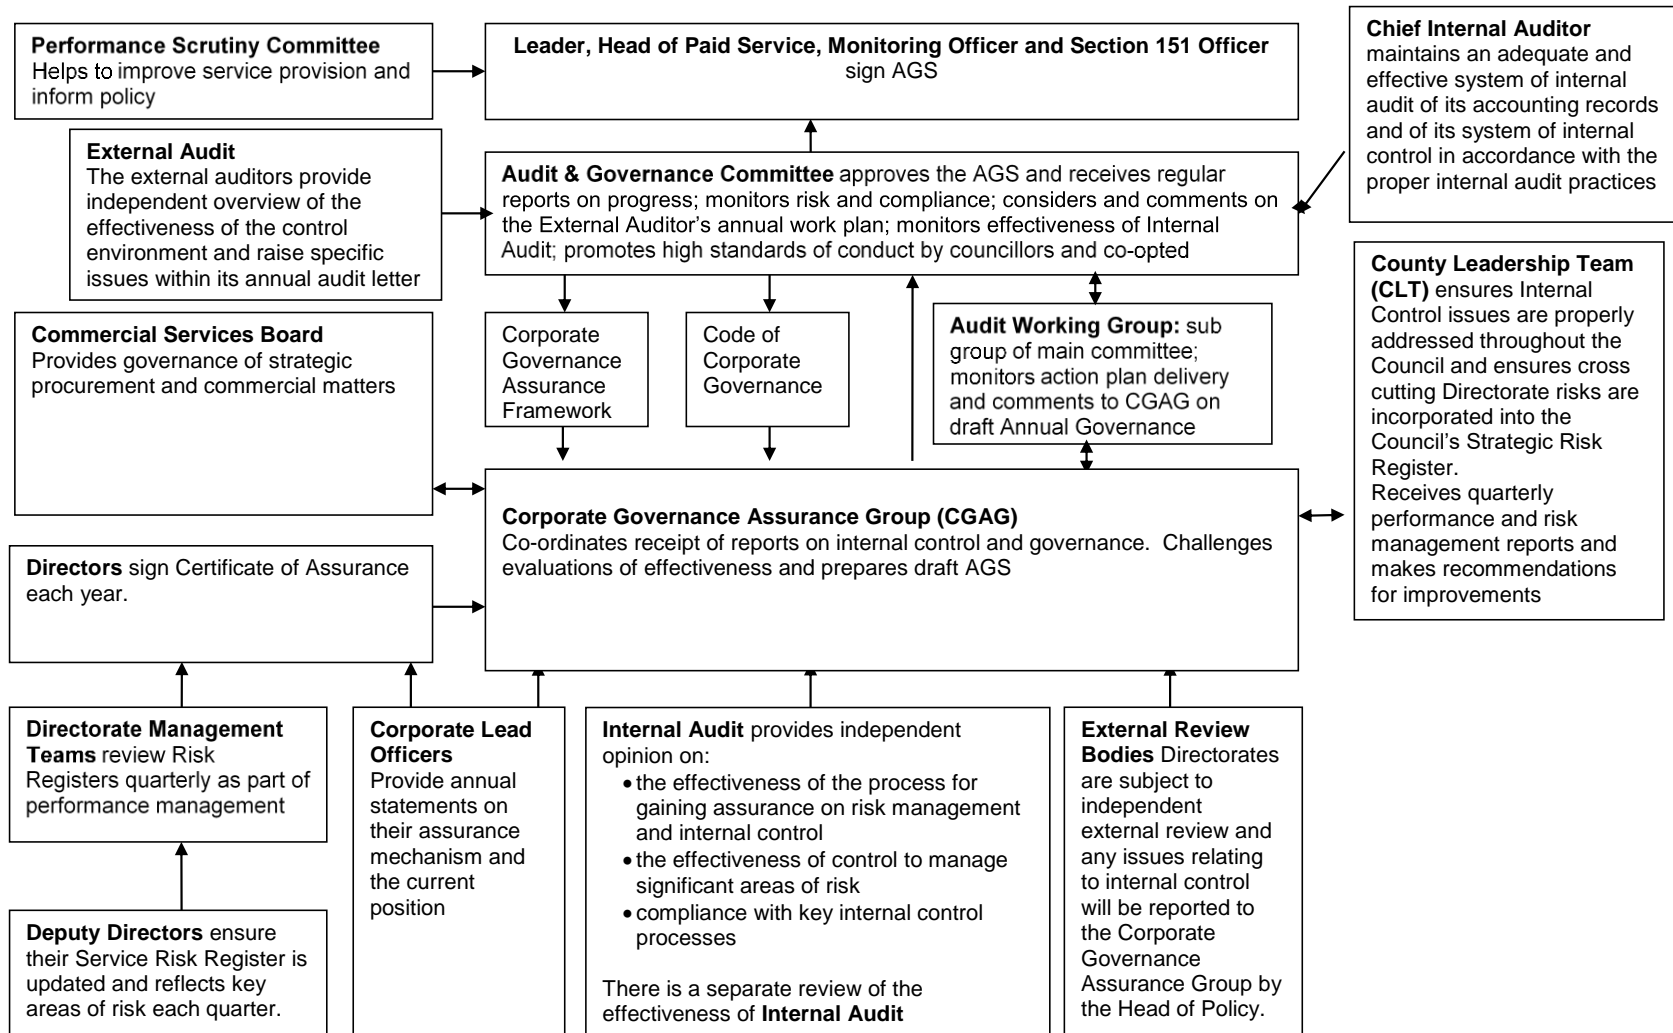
**Performance Scrutiny Committee**
Helps to improve service provision and inform policy

**Leader, Head of Paid Service, Monitoring Officer and Section 151 Officer**
sign AGS

**Chief Internal Auditor**
maintains an adequate and effective system of internal audit of its accounting records and of its system of internal control in accordance with the proper internal audit practices

**External Audit**
The external auditors provide independent overview of the effectiveness of the control environment and raise specific issues within its annual audit letter

**Audit & Governance Committee** approves the AGS and receives regular reports on progress; monitors risk and compliance; considers and comments on the External Auditor's annual work plan; monitors effectiveness of Internal Audit; promotes high standards of conduct by councillors and co-opted

**County Leadership Team (CLT)** ensures Internal Control issues are properly addressed throughout the Council and ensures cross cutting Directorate risks are incorporated into the Council's Strategic Risk Register.
Receives quarterly performance and risk management reports and makes recommendations for improvements

**Commercial Services Board**
Provides governance of strategic procurement and commercial matters

Corporate Governance Assurance Framework

Code of Corporate Governance

**Audit Working Group:** sub group of main committee; monitors action plan delivery and comments to CGAG on draft Annual Governance

**Corporate Governance Assurance Group (CGAG)**
Co-ordinates receipt of reports on internal control and governance. Challenges evaluations of effectiveness and prepares draft AGS

**Directors** sign Certificate of Assurance each year.

**Directorate Management Teams** review Risk Registers quarterly as part of performance management

**Corporate Lead Officers**
Provide annual statements on their assurance mechanism and the current position

**Internal Audit** provides independent opinion on:
- the effectiveness of the process for gaining assurance on risk management and internal control
- the effectiveness of control to manage significant areas of risk
- compliance with key internal control processes

There is a separate review of the effectiveness of **Internal Audit**

**External Review Bodies** Directorates are subject to independent external review and any issues relating to internal control will be reported to the Corporate Governance Assurance Group by the Head of Policy.

**Deputy Directors** ensure their Service Risk Register is updated and reflects key areas of risk each quarter.